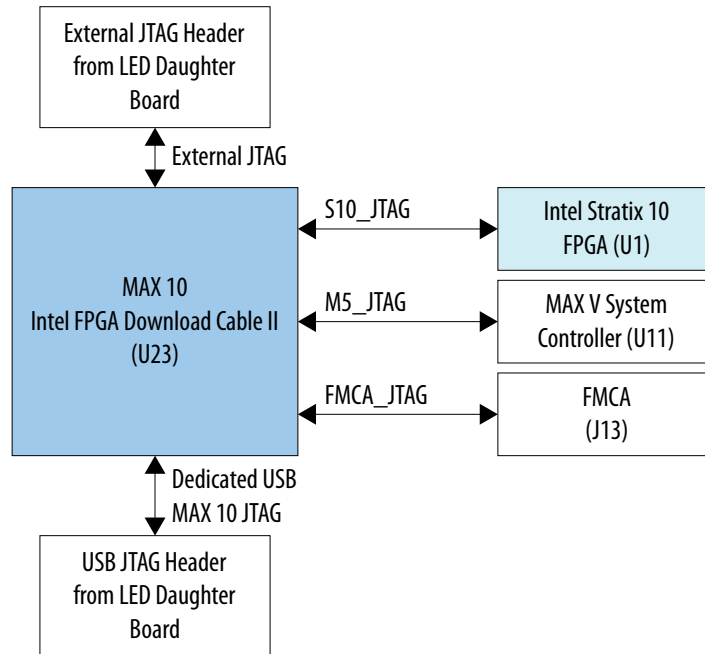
External JTAG Header from LED Daughter Board

External JTAG

MAX 10
Intel FPGA Download Cable II
(U23)

S10_JTAG

Intel Stratix 10
FPGA (U1)

M5_JTAG

MAX V System
Controller (U11)

FMCA_JTAG

FMCA
(J13)

Dedicated USB
MAX 10 JTAG

USB JTAG Header from LED Daughter Board